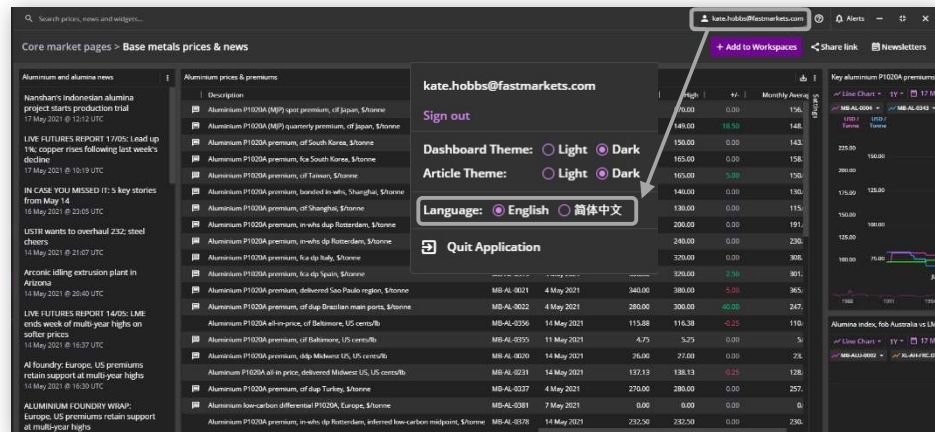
Search prices, news and widgets...

kate.hobbs@fastmarkets.com

Alerts

Core market pages > Base metals prices & news

+ Add to Workspaces

Share link

Newsletters

Aluminium and alumina news

Nanshan's Indonesian alumina project starts production trial
17 May 2021 @ 12:12 UTC

LIVE FUTURES REPORT 17/05: Lead up 1%; copper rises following last week's decline
17 May 2021 @ 10:19 UTC

IN CASE YOU MISSED IT: 5 key stories from May 14
16 May 2021 @ 23:05 UTC

USTR wants to overhaul 232; steel cheers
14 May 2021 @ 21:07 UTC

Arconic idling extrusion plant in Arizona
14 May 2021 @ 20:40 UTC

LIVE FUTURES REPORT 14/05: LME ends week of multi-year highs on softer prices
14 May 2021 @ 16:37 UTC

Al foundry: Europe, US premiums retain support at multi-year highs
14 May 2021 @ 16:30 UTC

ALUMINIUM FOUNDRY WRAP: Europe, US premiums retain support at multi-year highs

Aluminium prices & premiums

| Description | | | High | +/- | Monthly Averag |
|---|---|---|---|---|---|
| Aluminium P1020A (MJP) spot premium, cif Japan, $/tonne | | | 170.00 | 0.00 | 156. |
| Aluminium P1020A (MJP) quarterly premium, cif Japan, $/tonne | | | 149.00 | 18.50 | 148. |
| Aluminium P1020A premium, cif South Korea, $/tonne | | | 150.00 | 0.00 | 143. |
| Aluminium P1020A premium, fca South Korea, $/tonne | | | 165.00 | 0.00 | 158. |
| Aluminium P1020A premium, cif Taiwan, $/tonne | | | 165.00 | 5.00 | 150. |
| Aluminium P1020A premium, bonded in-whs, Shanghai, $/tonne | | | 140.00 | 0.00 | 130. |
| Aluminium P1020A premium, cif Shanghai, $/tonne | | | 130.00 | 0.00 | 115. |
| Aluminium P1020A premium, in-whs dup Rotterdam, $/tonne | | | 200.00 | 0.00 | 191. |
| Aluminium P1020A premium, in-whs dp Rotterdam, $/tonne | | | 240.00 | 0.00 | 230. |
| Aluminium P1020A premium, fca dp Italy, $/tonne | | | 320.00 | 0.00 | 308. |
| Aluminium P1020A premium, fca dp Spain, $/tonne | | | 320.00 | 2.50 | 301. |
| Aluminium P1020A premium, delivered Sao Paulo region, $/tonne | MB-AL-0021 | 4 May 2021 | 380.00 | 5.00 | 365. |
| Aluminium P1020A premium, cif dup Brazilian main ports, $/tonne | MB-AL-0022 | 4 May 2021 | 300.00 | 40.00 | 247. |
| Aluminium P1020A all-in-price, delivered Baltimore, US cents/lb | MB-AL-0356 | 14 May 2021 | 116.38 | 0.25 | 110. |
| Aluminium P1020A premium, cif Baltimore, US cents/lb | MB-AL-0355 | 11 May 2021 | 5.25 | 0.00 | 5. |
| Aluminium P1020A premium, ddp Midwest US, US cents/lb | MB-AL-0020 | 14 May 2021 | 27.00 | 0.00 | 23. |
| Aluminium P1020A all-in price, delivered Midwest US, US cents/lb | MB-AL-0231 | 14 May 2021 | 138.13 | 0.25 | 128. |
| Aluminium P1020A premium, cif dup Turkey, $/tonne | MB-AL-0337 | 4 May 2021 | 280.00 | 0.00 | 257. |
| Aluminium low-carbon differential P1020A, Europe, $/tonne | MB-AL-0381 | 7 May 2021 | 0.00 | 0.00 | 0. |
| Aluminium P1020A premium, in-whs dp Rotterdam, inferred low-carbon midpoint, $/tonne | MB-AL-0378 | 14 May 2021 | 232.50 | 0.00 | 230. |

kate.hobbs@fastmarkets.com

Sign out

Dashboard Theme: Light Dark

Article Theme: Light Dark

Language: English 简体中文

Quit Application

Key aluminium P1020A premiums

Line Chart 1Y 17 M

MB-AL-0004 MB-AL-0343

Alumina index, fob Australia vs LM

Line Chart 1Y 17 M

MB-ALU-0002 XL-AH-FRC-01